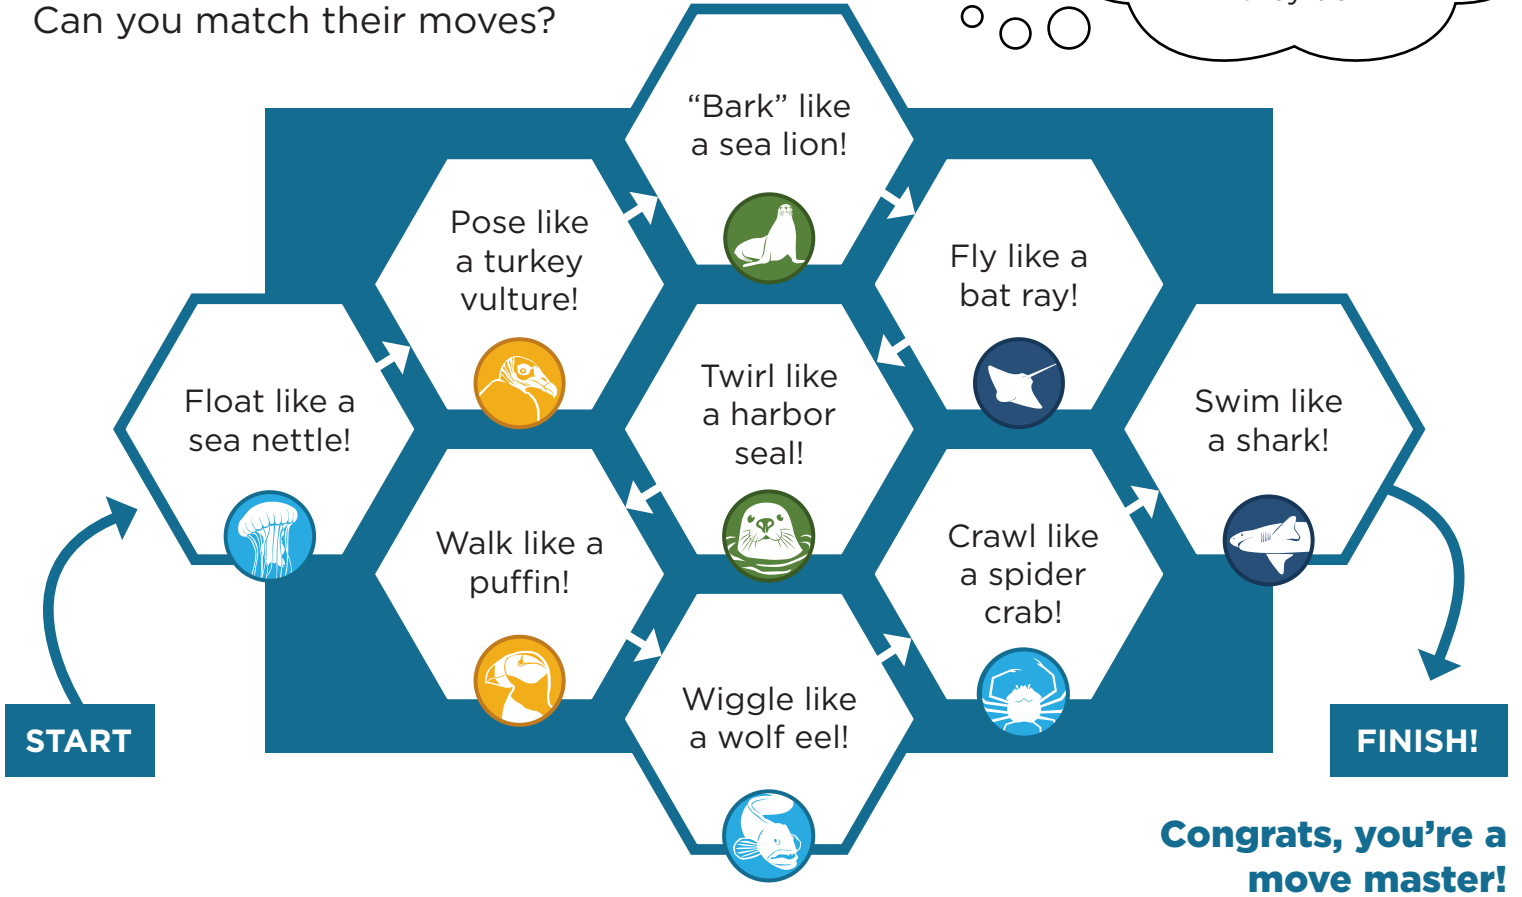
Can you match their moves?

START

Float like a sea nettle!

Pose like a turkey vulture!

Walk like a puffin!

"Bark" like a sea lion!

Twirl like a harbor seal!

Wiggle like a wolf eel!

Fly like a bat ray!

Crawl like a spider crab!

Swim like a shark!

FINISH!

Congrats, you're a move master!